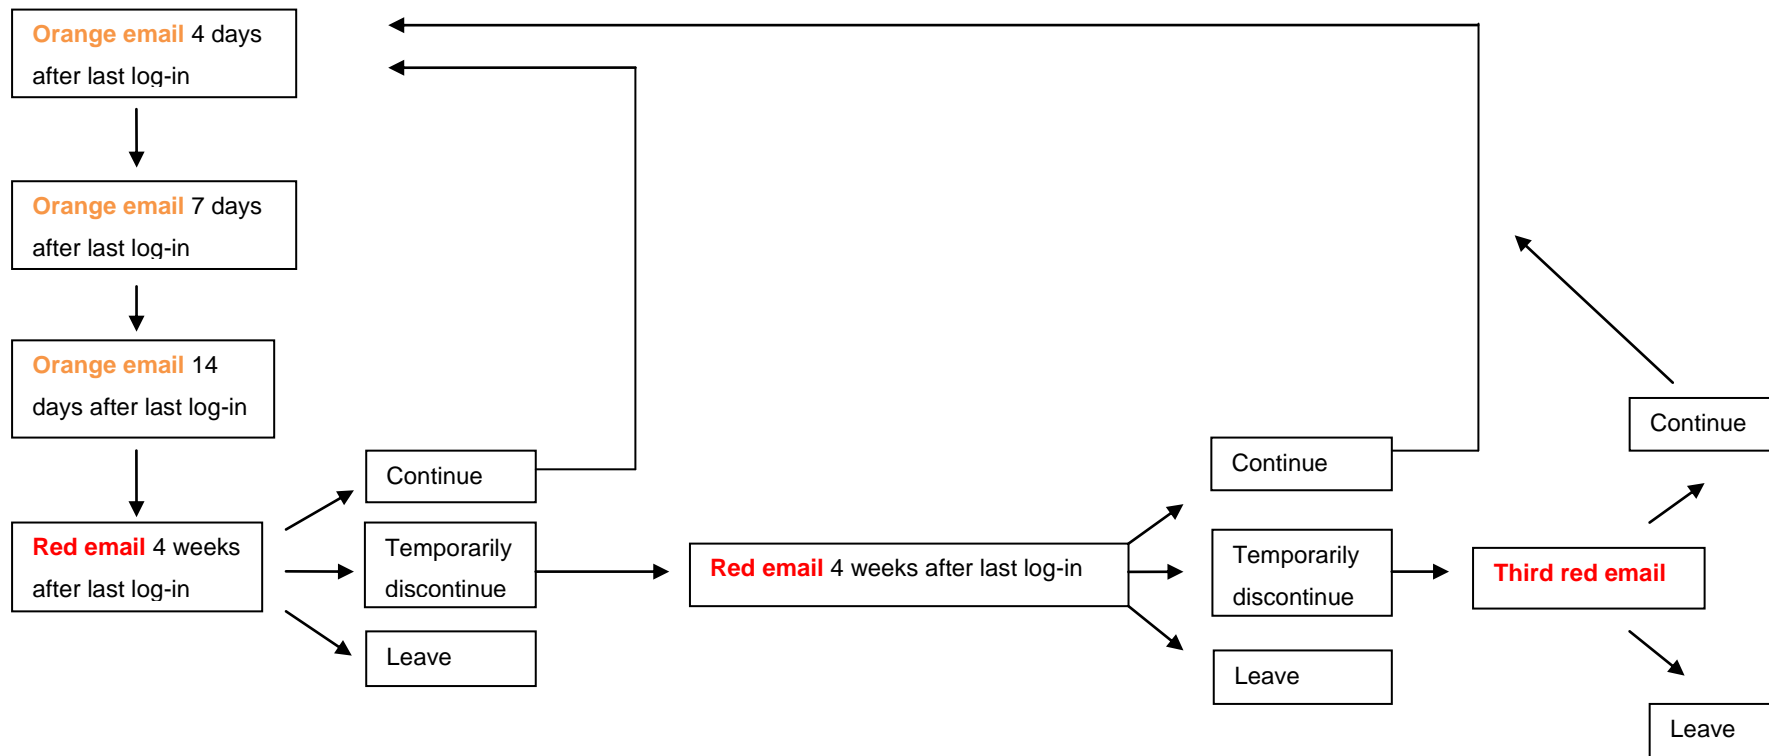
Orange email 4 days after last log-in

Orange email 7 days after last log-in

Orange email 14 days after last log-in

Red email 4 weeks after last log-in

Continue

Temporarily discontinue

Leave

Red email 4 weeks after last log-in

Continue

Temporarily discontinue

Leave

Third red email

Continue

Leave